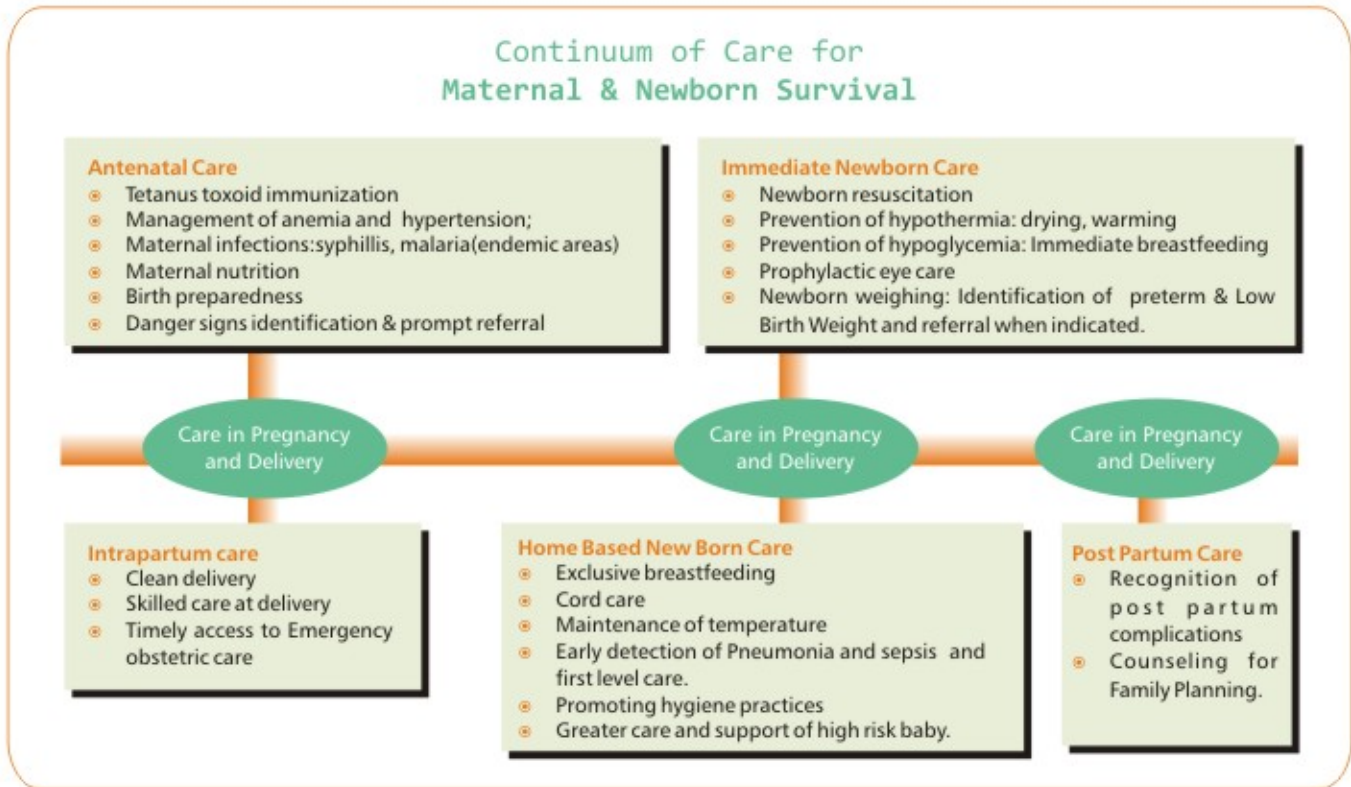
Continuum of Care for
Maternal & Newborn Survival

Antenatal Care
- Tetanus toxoid immunization
- Management of anemia and hypertension;
- Maternal infections:syphillis, malaria(endemic areas)
- Maternal nutrition
- Birth preparedness
- Danger signs identification & prompt referral

Immediate Newborn Care
- Newborn resuscitation
- Prevention of hypothermia: drying, warming
- Prevention of hypoglycemia: Immediate breastfeeding
- Prophylactic eye care
- Newborn weighing: Identification of preterm & Low Birth Weight and referral when indicated.

Care in Pregnancy and Delivery

Care in Pregnancy and Delivery

Care in Pregnancy and Delivery

Intrapartum care
- Clean delivery
- Skilled care at delivery
- Timely access to Emergency obstetric care

Home Based New Born Care
- Exclusive breastfeeding
- Cord care
- Maintenance of temperature
- Early detection of Pneumonia and sepsis and first level care.
- Promoting hygiene practices
- Greater care and support of high risk baby.

Post Partum Care
- Recognition of post partum complications
- Counseling for Family Planning.